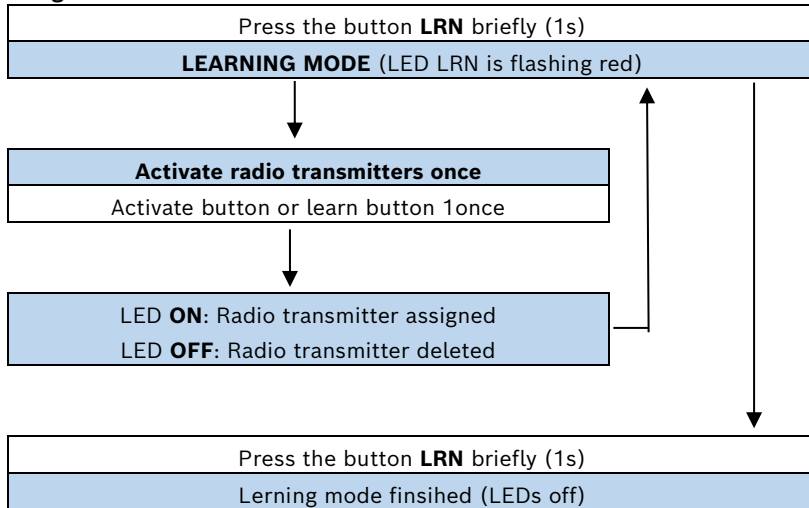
Press the button **LRN** briefly (1s)

**LEARNING MODE** (LED LRN is flashing red)

**Activate radio transmitters once**

Activate button or learn button 1once

LED **ON**: Radio transmitter assigned

LED **OFF**: Radio transmitter deleted

Press the button **LRN** briefly (1s)

Lerning mode finsihed (LEDs off)